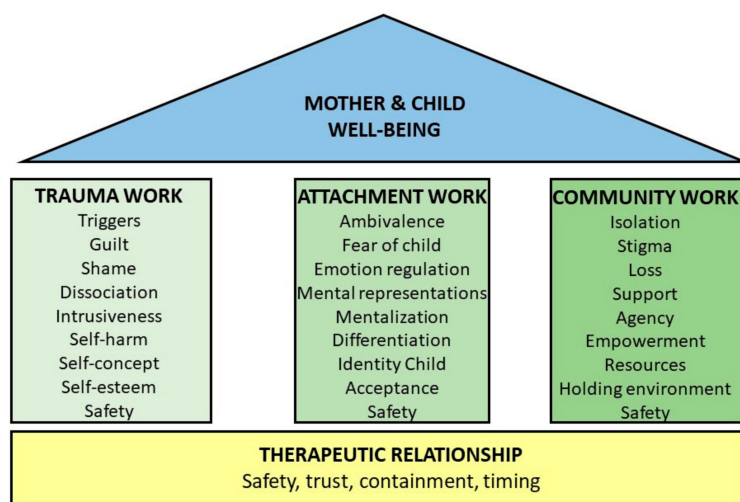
MOTHER & CHILD
WELL-BEING

TRAUMA WORK
Triggers
Guilt
Shame
Dissociation
Intrusiveness
Self-harm
Self-concept
Self-esteem
Safety

ATTACHMENT WORK
Ambivalence
Fear of child
Emotion regulation
Mental representations
Mentalization
Differentiation
Identity Child
Acceptance
Safety

COMMUNITY WORK
Isolation
Stigma
Loss
Support
Agency
Empowerment
Resources
Holding environment
Safety

THERAPEUTIC RELATIONSHIP
Safety, trust, containment, timing